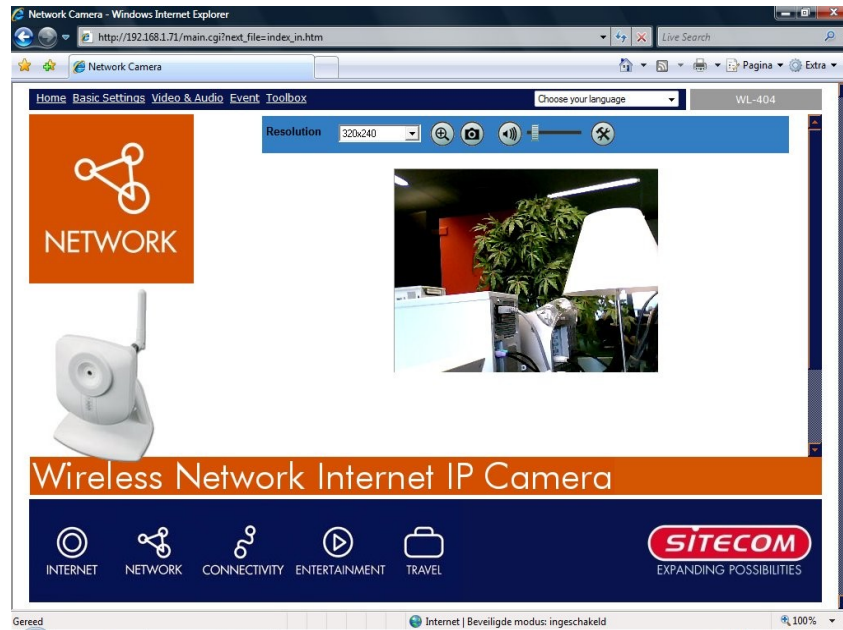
Network Camera - Windows Internet Explorer

http://192.168.1.71/main.cgi?next_file=index_in.htm

Live Search

Network Camera

Pagina ▾ Extra ▾

Home Basic Settings Video & Audio Event Toolbox

Choose your language

WL-404

NETWORK

Resolution 320x240

Wireless Network Internet IP Camera

INTERNET NETWORK CONNECTIVITY ENTERTAINMENT TRAVEL

SITECOM
EXPANDING POSSIBILITIES

Gereed

Internet | Beveiligde modus: ingeschakeld

100%